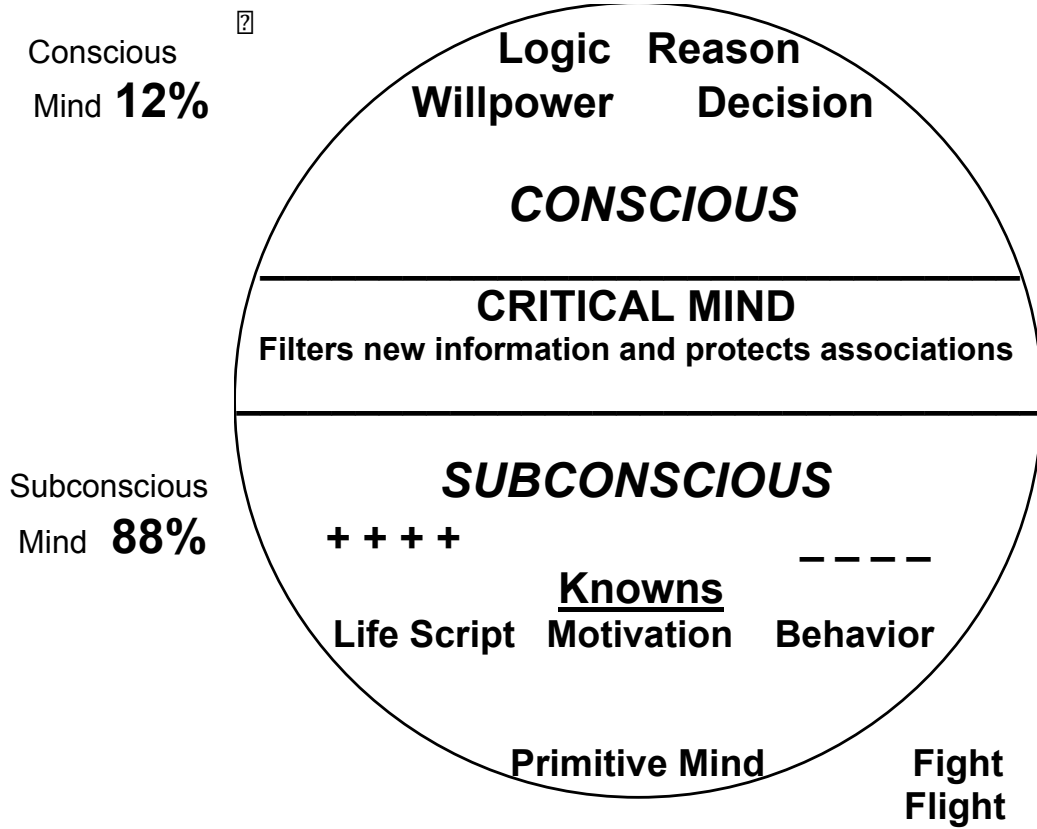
Conscious Mind **12%**

Logic Reason
Willpower Decision

*CONSCIOUS*

CRITICAL MIND
Filters new information and protects associations

Subconscious Mind **88%**

*SUBCONSCIOUS*

+ + + +

_ _ _ _

Knowns

Life Script Motivation Behavior

Primitive Mind

Fight
Flight